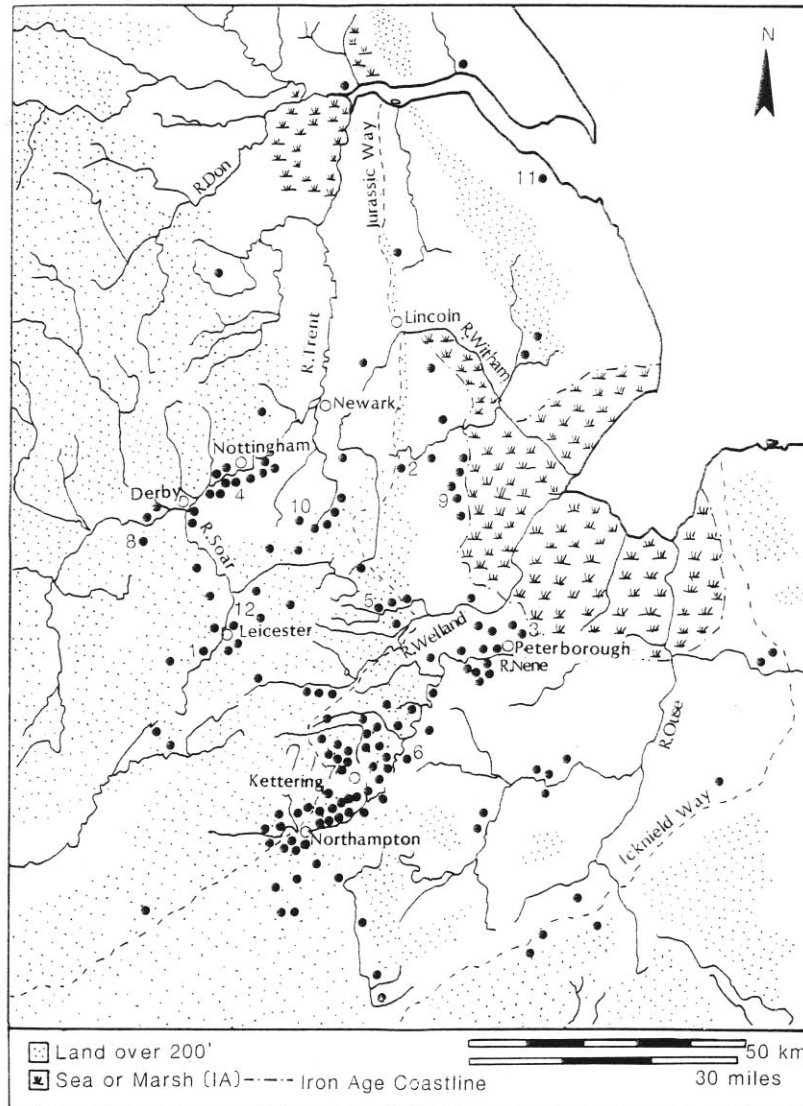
N

R.Don

Jurassic Way

11

Lincoln

R.Witham

R.Trent

Newark

Nottingham

2

Derby

4

10

9

8

R.Soar

5

12

Leicester

R.Welland

3

Peterborough

1

R.Nene

6

Kettering

7

R.Ouse

Northampton

Icknield Way

Land over 200'

Sea or Marsh (IA) Iron Age Coastline

50 km

30 miles